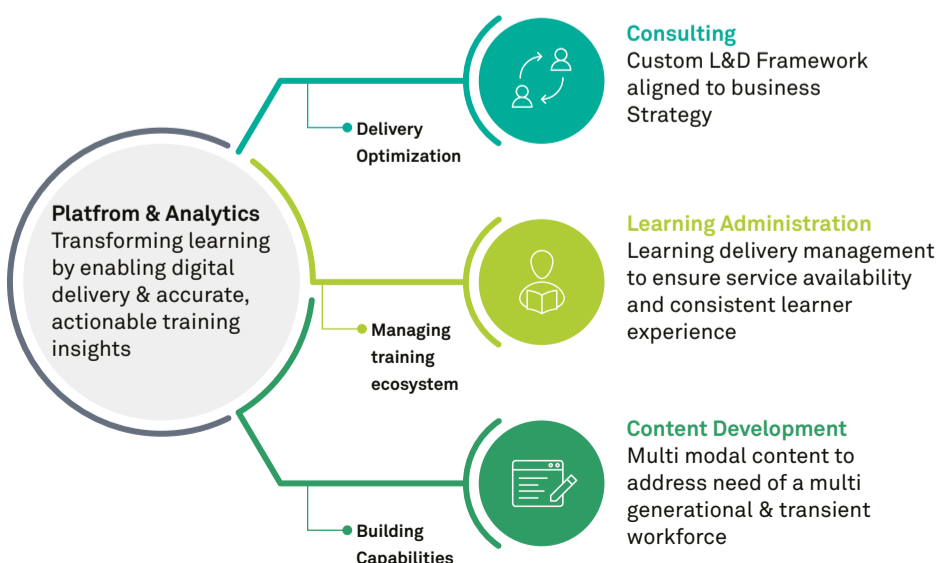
Platfrom & Analytics
Transforming learning by enabling digital delivery & accurate, actionable training insights

Delivery Optimization

Consulting
Custom L&D Framework aligned to business Strategy

Managing training ecosystem

Learning Administration
Learning delivery management to ensure service availability and consistent learner experience

Building Capabilities

Content Development
Multi modal content to address need of a multi generational & transient workforce